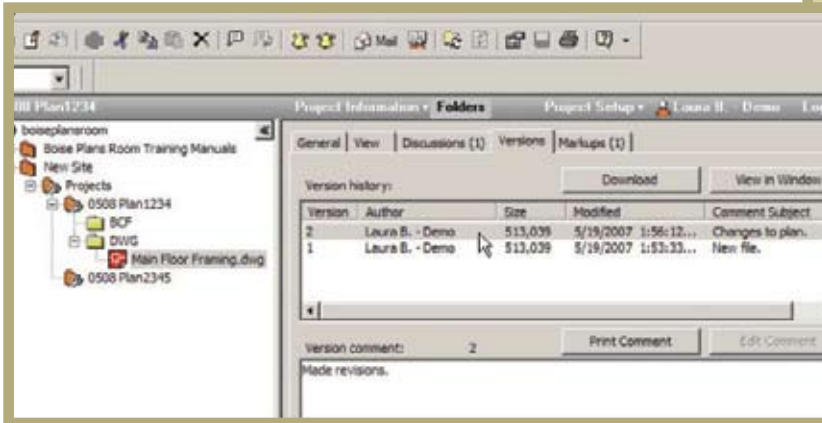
Mail

08 Plan1234

Project Information • Folders

Project Setup • Laura B. - Demo Lo

boiseplansroom

Boise Plans Room Training Manuals

New Site

Projects

0508 Plan1234

BCF

DWG

Main Floor Framing.dwg

0508 Plan2345

General | View | Discussions (1) | Versions | Markups (1)

Version history:

Download

View in Window

| Version | Author | Size | Modified | Comment Subject |
|---|---|---|---|---|
| 2 | Laura B. - Demo | 513,039 | 5/19/2007 1:56:12... | Changes to plan. |
| 1 | Laura B. - Demo | 513,039 | 5/19/2007 1:53:33... | New file. |

Version comment: 2

Print Comment

Edit Comment

Made revisions.